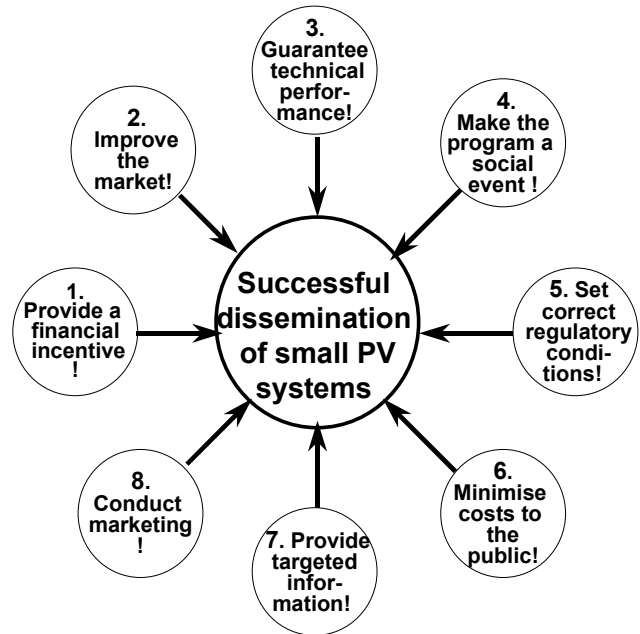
3. Guarantee technical performance!

2. Improve the market!

4. Make the program a social event !

1. Provide a financial incentive !

Successful dissemination of small PV systems

5. Set correct regulatory conditions!

8. Conduct marketing !

7. Provide targeted information!

6. Minimise costs to the public!